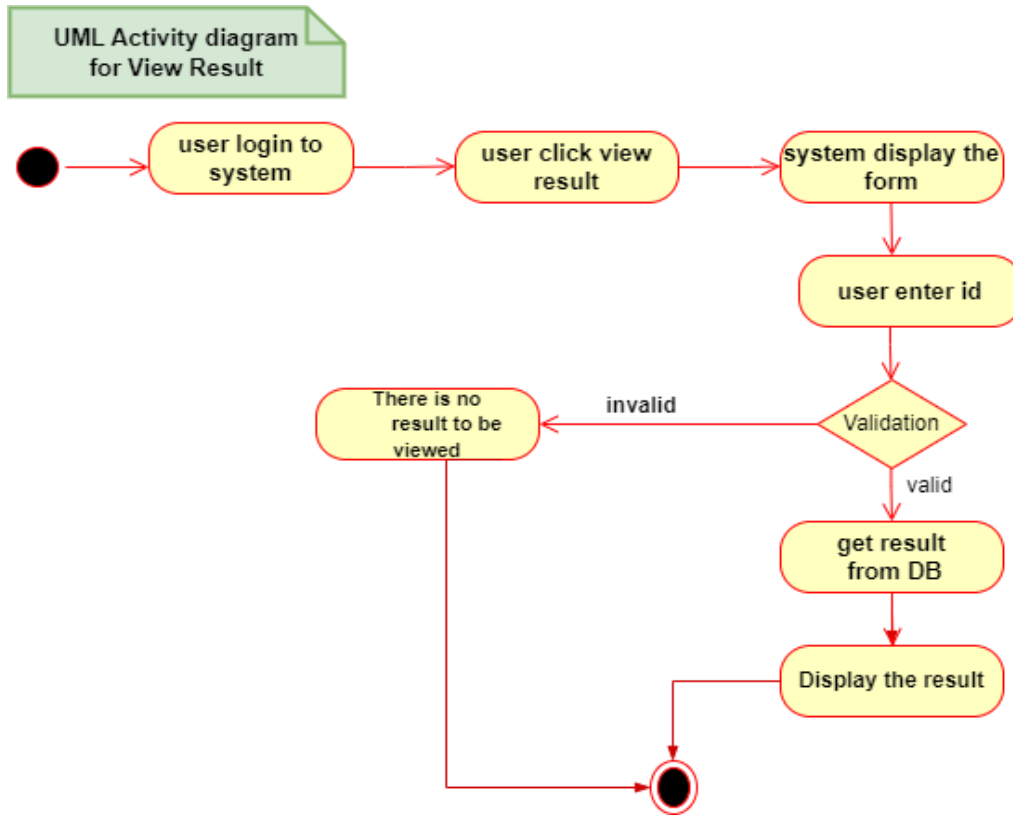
UML Activity diagram for View Result

user login to system

user click view result

system display the form

user enter id

Validation

invalid

There is no result to be viewed

valid

get result from DB

Display the result